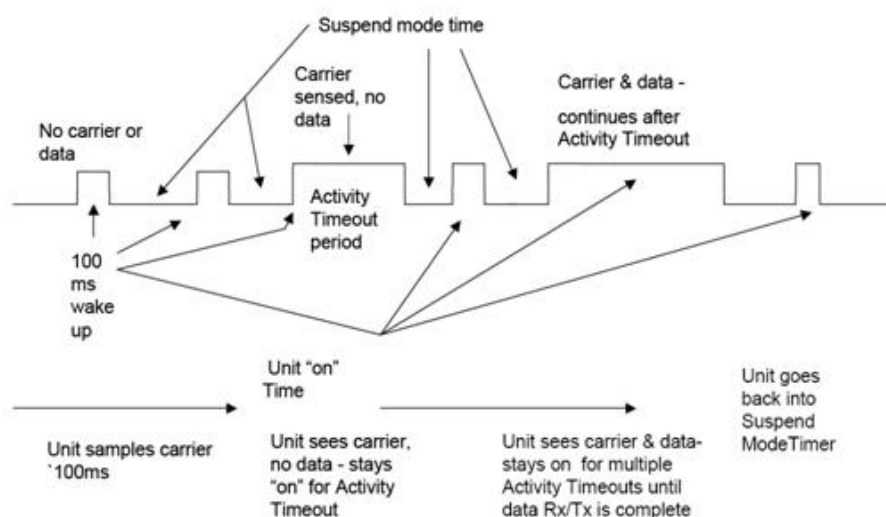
Suspend mode time

Carrier sensed, no data

Carrier & data - continues after Activity Timeout

No carrier or data

Activity Timeout period

100 ms wake up

Unit "on" Time

Unit goes back into Suspend ModeTimer

Unit samples carrier `100ms

Unit sees carrier, no data - stays "on" for Activity Timeout

Unit sees carrier & data- stays on for multiple Activity Timeouts until data Rx/Tx is complete